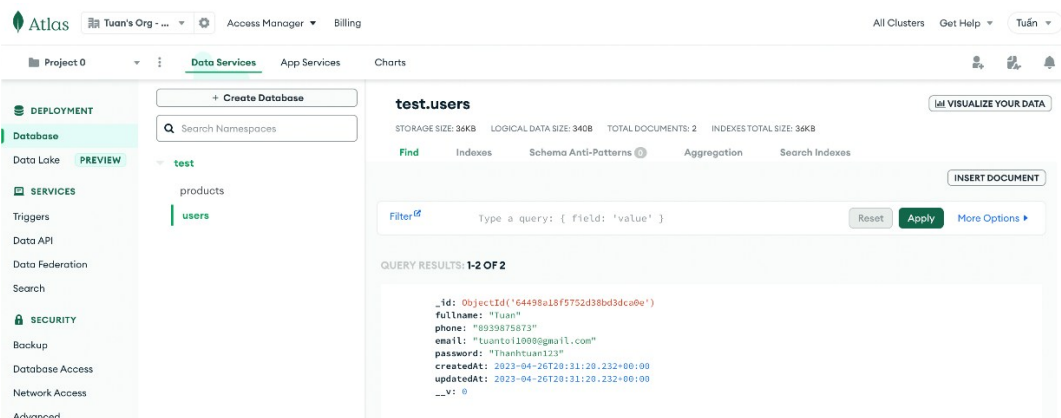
Atlas Tuan's Org - ... Access Manager ▾ Billing All Clusters Get Help ▾ Tuấn ▾

Project 0 Data Services App Services Charts

DEPLOYMENT
Database
Data Lake PREVIEW
SERVICES
Triggers
Data API
Data Federation
Search
SECURITY
Backup
Database Access
Network Access
Advanced

+ Create Database
Search Namespaces
test
products
users

test.users
VISUALIZE YOUR DATA
STORAGE SIZE: 36KB LOGICAL DATA SIZE: 340B TOTAL DOCUMENTS: 2 INDEXES TOTAL SIZE: 36KB
Find Indexes Schema Anti-Patterns 0 Aggregation Search Indexes
INSERT DOCUMENT
Filter Type a query: { field: 'value' } Reset Apply More Options ▸

QUERY RESULTS: 1-2 OF 2

_id: ObjectId('64498a18f5752d38bd3dca0e')
fullname: "Tuan"
phone: "8939875873"
email: "tuantoi1000@gmail.com"
password: "Thanhtuan123"
createdAt: 2023-04-26T20:31:20.232+00:00
updatedAt: 2023-04-26T20:31:20.232+00:00
__v: 0